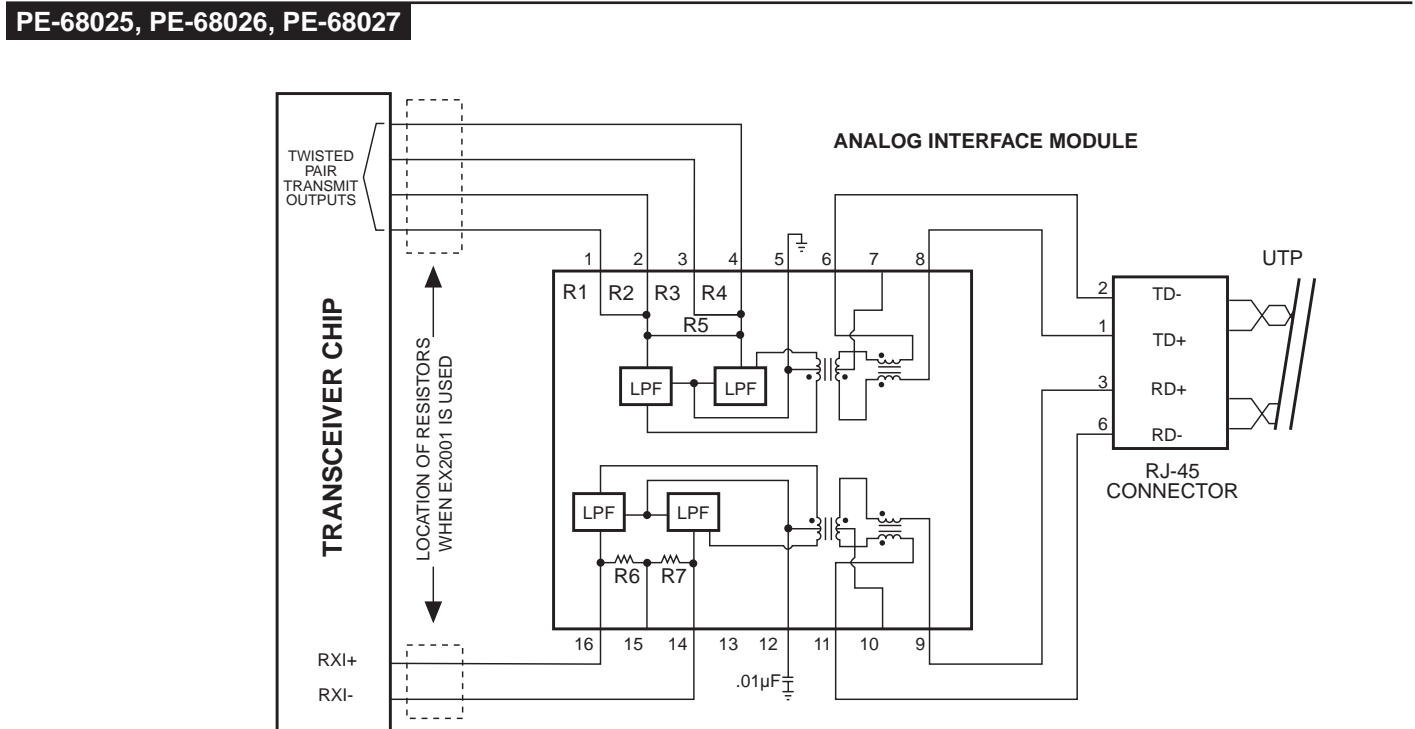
PE-68025, PE-68026, PE-68027

TWISTED PAIR TRANSMIT OUTPUTS

ANALOG INTERFACE MODULE

TRANSCEIVER CHIP

LOCATION OF RESISTORS WHEN EX2001 IS USED

1 2 3 4 5 6 7 8

R1 R2 R3 R4

R5

LPF LPF

LPF LPF

R6 R7

16 15 14 13 12 11 10 9

.01µF

RXI+

RXI-

UTP

2 TD-

1 TD+

3 RD+

6 RD-

RJ-45 CONNECTOR